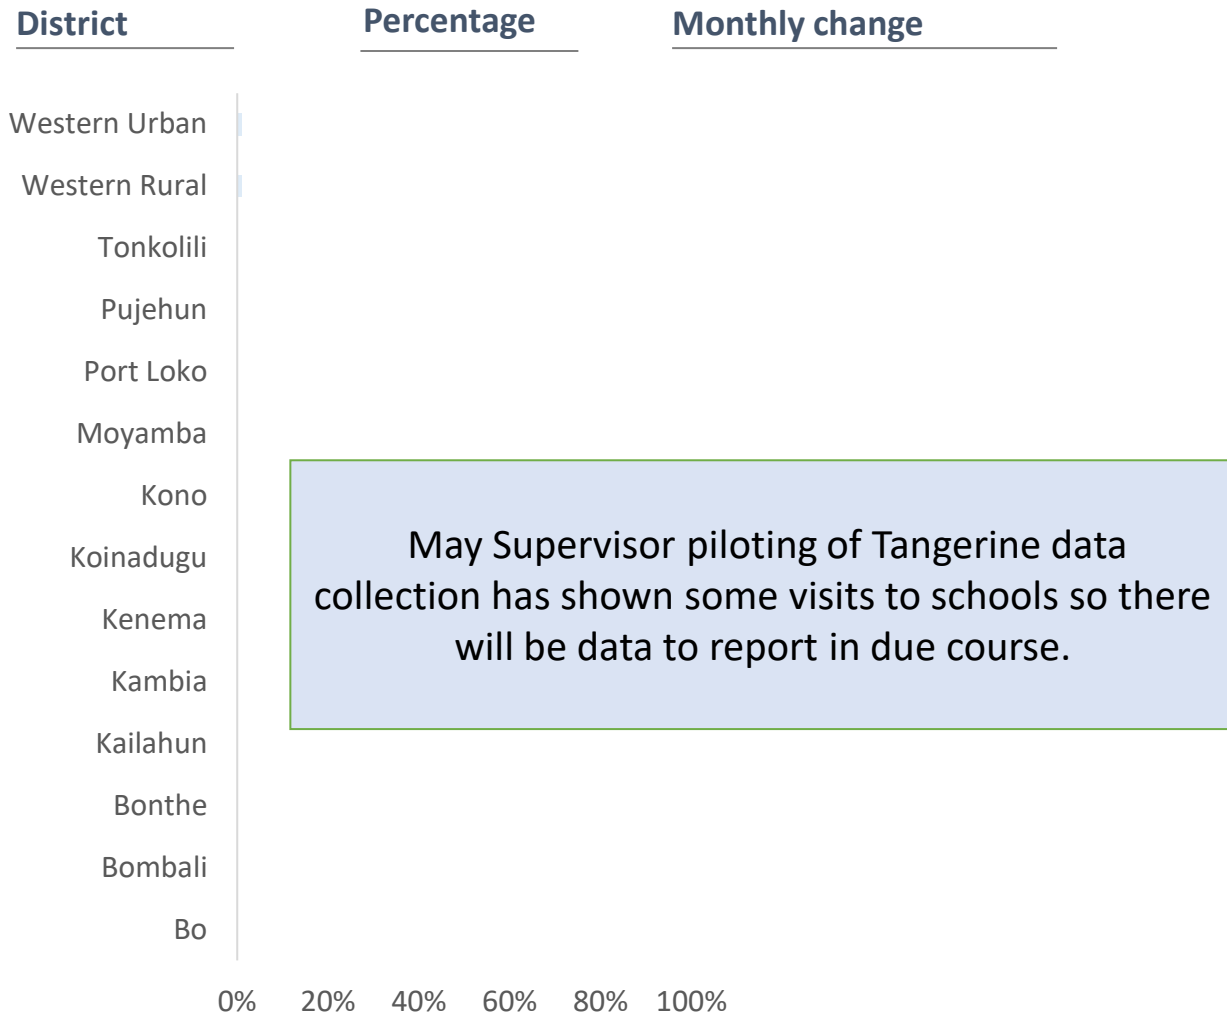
District

Percentage

Monthly change

Western Urban

Western Rural

Tonkolili

Pujehun

Port Loko

Moyamba

Kono

Koinadugu

Kenema

Kambia

Kailahun

Bonthe

Bombali

Bo

May Supervisor piloting of Tangerine data collection has shown some visits to schools so there will be data to report in due course.

0% 20% 40% 60% 80% 100%